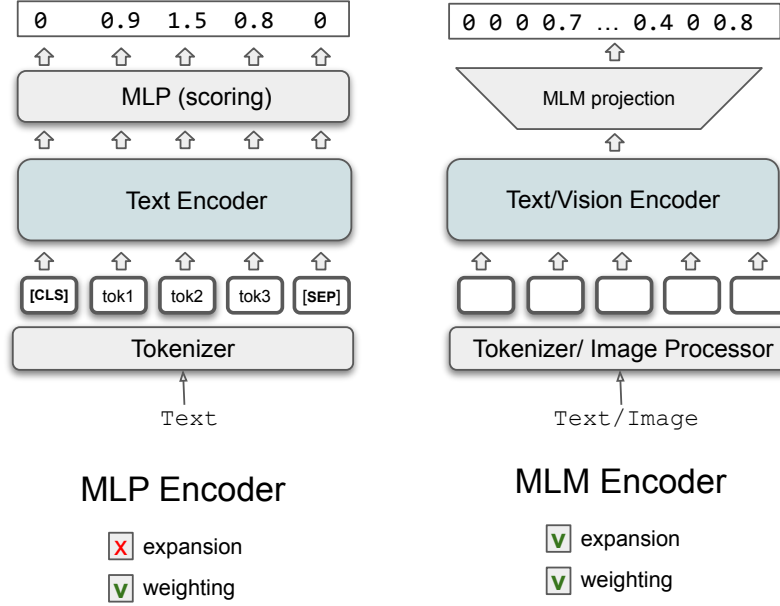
0 0.9 1.5 0.8 0

MLP (scoring)

Text Encoder

[CLS] tok1 tok2 tok3 [SEP]

Tokenizer

Text

MLP Encoder

x expansion

v weighting

0 0 0 0.7 … 0.4 0 0.8

MLM projection

Text/Vision Encoder

Tokenizer/ Image Processor

Text/Image

MLM Encoder

v expansion

v weighting